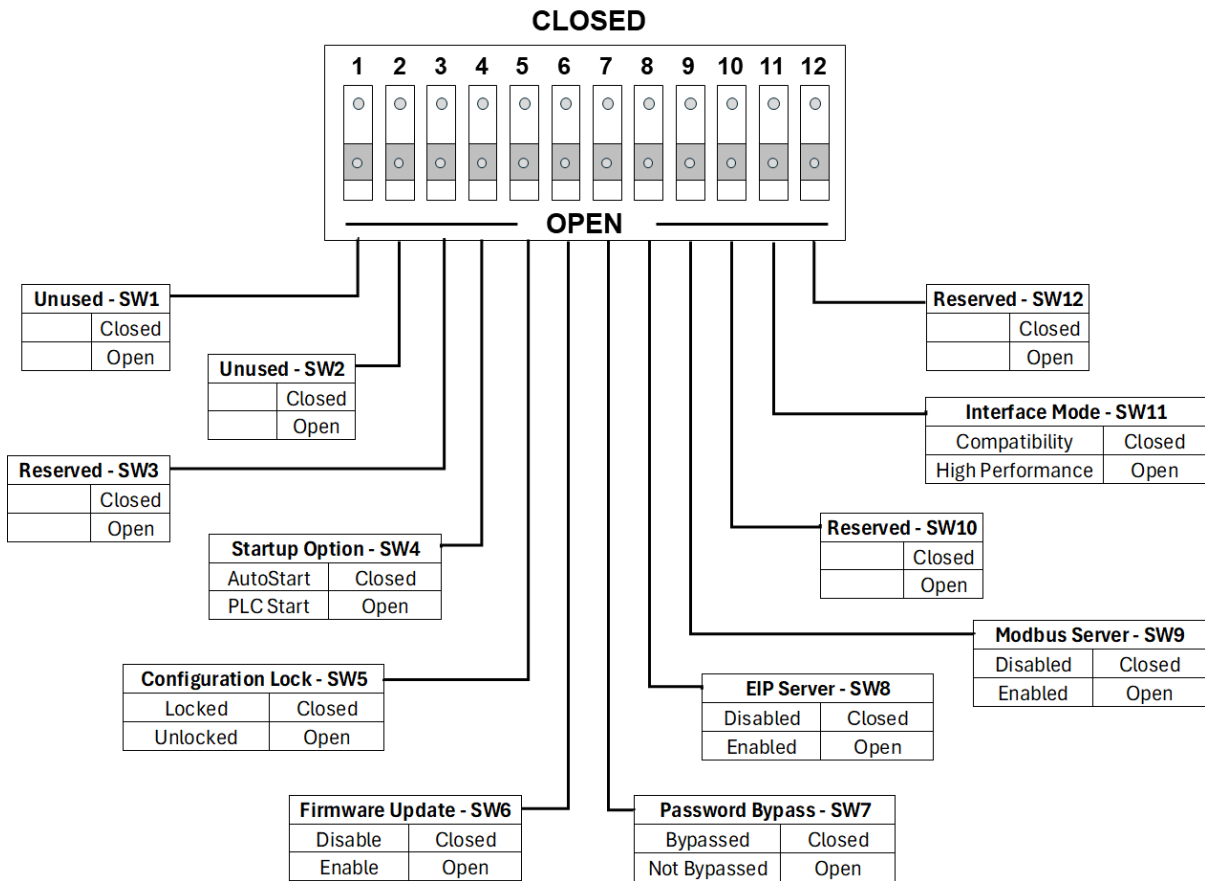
CLOSED

1 2 3 4 5 6 7 8 9 10 11 12

OPEN

| Unused - SW1 | |
|---|---|
| | Closed |
| | Open |

| Unused - SW2 | |
|---|---|
| | Closed |
| | Open |

| Reserved - SW3 | |
|---|---|
| | Closed |
| | Open |

| Startup Option - SW4 | |
|---|---|
| AutoStart | Closed |
| PLC Start | Open |

| Configuration Lock - SW5 | |
|---|---|
| Locked | Closed |
| Unlocked | Open |

| Firmware Update - SW6 | |
|---|---|
| Disable | Closed |
| Enable | Open |

| Password Bypass - SW7 | |
|---|---|
| Bypassed | Closed |
| Not Bypassed | Open |

| EIP Server - SW8 | |
|---|---|
| Disabled | Closed |
| Enabled | Open |

| Modbus Server - SW9 | |
|---|---|
| Disabled | Closed |
| Enabled | Open |

| Reserved - SW10 | |
|---|---|
| | Closed |
| | Open |

| Interface Mode - SW11 | |
|---|---|
| Compatibility | Closed |
| High Performance | Open |

| Reserved - SW12 | |
|---|---|
| | Closed |
| | Open |